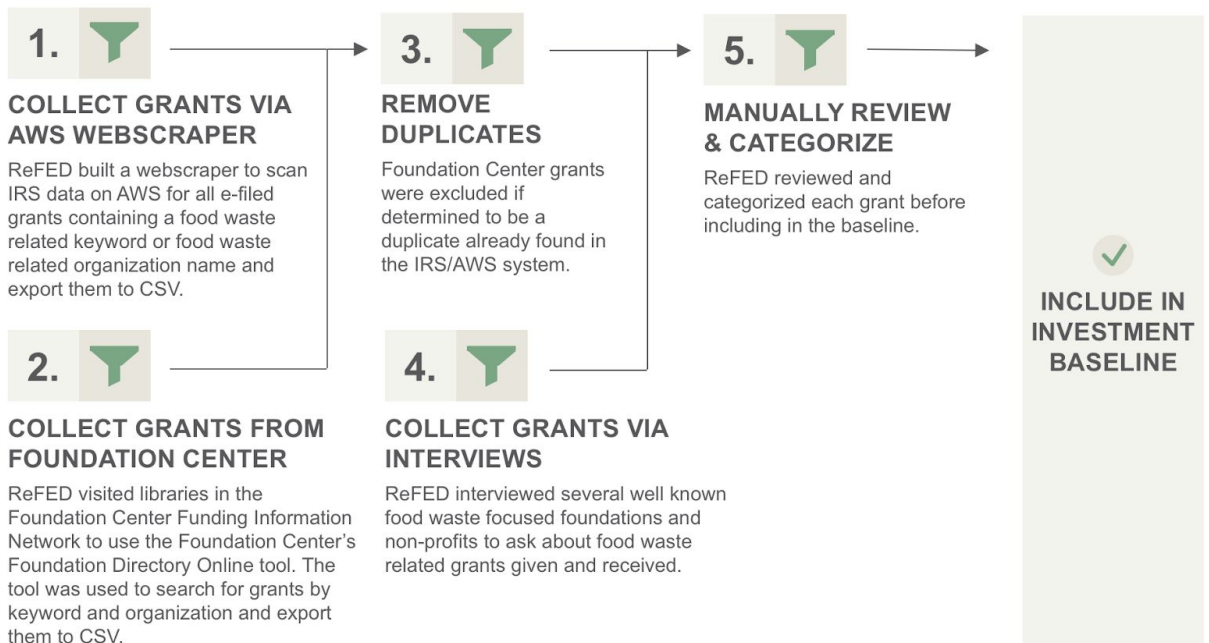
1.

COLLECT GRANTS VIA AWS WEBSCRAPER

ReFED built a webscraper to scan IRS data on AWS for all e-filed grants containing a food waste related keyword or food waste related organization name and export them to CSV.

2.

COLLECT GRANTS FROM FOUNDATION CENTER

ReFED visited libraries in the Foundation Center Funding Information Network to use the Foundation Center's Foundation Directory Online tool. The tool was used to search for grants by keyword and organization and export them to CSV.

3.

REMOVE DUPLICATES

Foundation Center grants were excluded if determined to be a duplicate already found in the IRS/AWS system.

4.

COLLECT GRANTS VIA INTERVIEWS

ReFED interviewed several well known food waste focused foundations and non-profits to ask about food waste related grants given and received.

5.

MANUALLY REVIEW & CATEGORIZE

ReFED reviewed and categorized each grant before including in the baseline.

INCLUDE IN INVESTMENT BASELINE